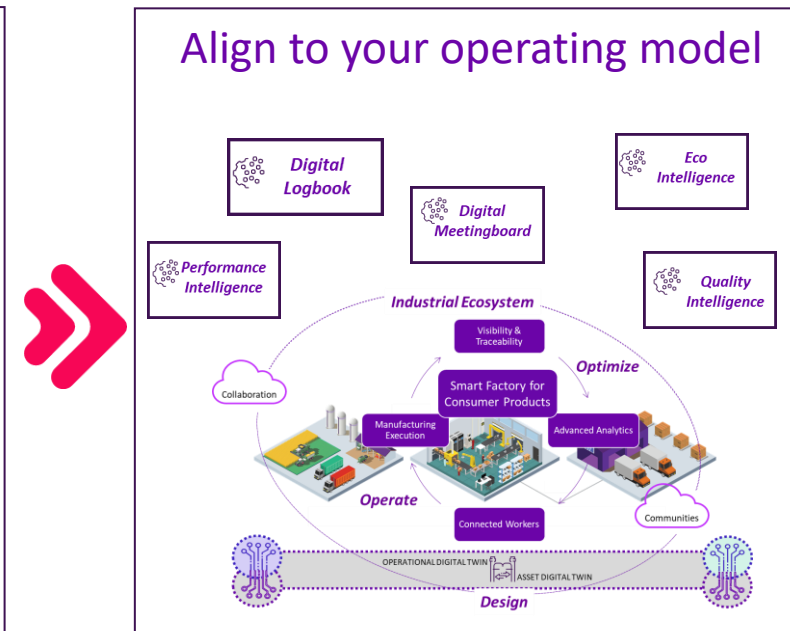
Align to your operating model

Digital Logbook

Digital Meetingboard

Eco Intelligence

Performance Intelligence

Quality Intelligence

Industrial Ecosystem

Visibility & Traceability

Optimize

Collaboration

Smart Factory for Consumer Products

Manufacturing Execution

Advanced Analytics

Operate

Connected Workers

Communities

OPERATIONAL DIGITAL TWIN

ASSET DIGITAL TWIN

Design